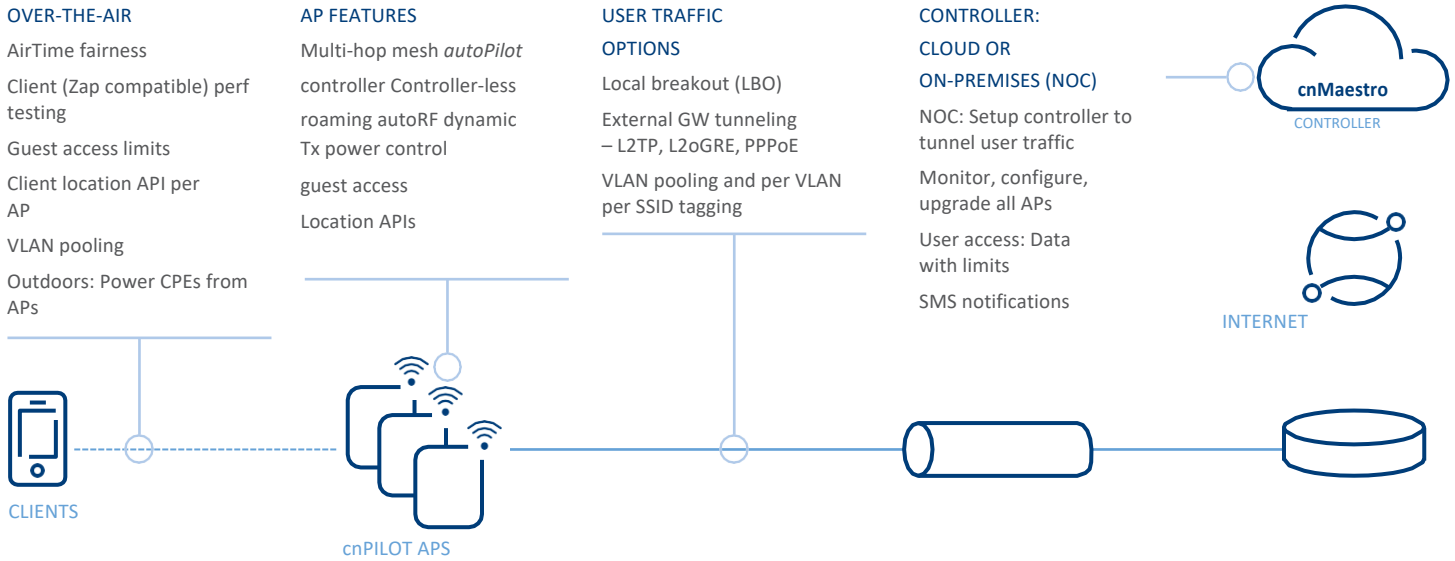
OVER-THE-AIR

AirTime fairness

Client (Zap compatible) perf testing

Guest access limits

Client location API per AP

VLAN pooling

Outdoors: Power CPEs from APs

AP FEATURES

Multi-hop mesh *autoPilot* controller Controller-less roaming autoRF dynamic Tx power control

guest access

Location APIs

USER TRAFFIC OPTIONS

Local breakout (LBO)

External GW tunneling – L2TP, L2oGRE, PPPoE

VLAN pooling and per VLAN per SSID tagging

CONTROLLER: CLOUD OR ON-PREMISES (NOC)

NOC: Setup controller to tunnel user traffic

Monitor, configure, upgrade all APs

User access: Data with limits

SMS notifications

cnMaestro

CONTROLLER

INTERNET

CLIENTS

cnPILOT APS